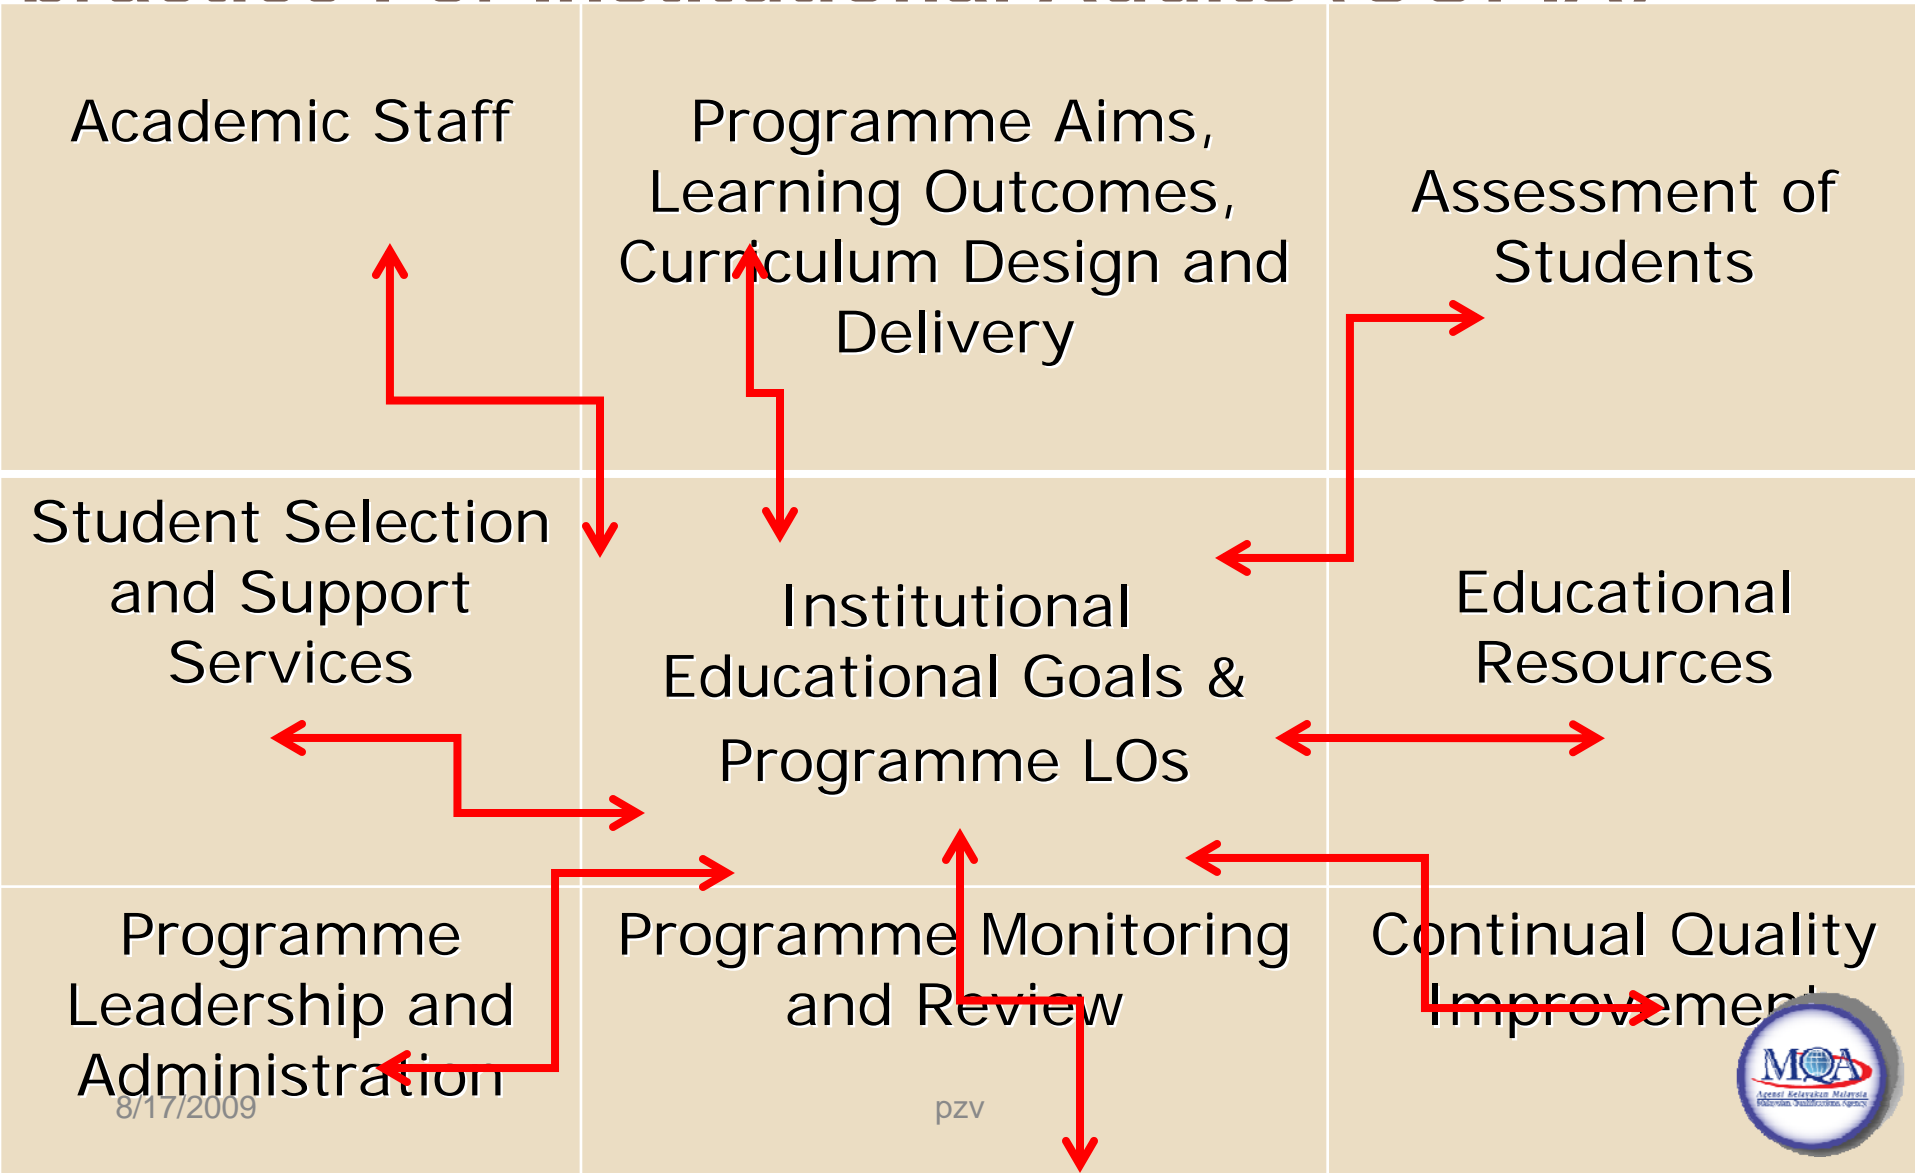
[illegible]

Academic Staff

Programme Aims, Learning Outcomes, Curriculum Design and Delivery

Assessment of Students

Student Selection and Support Services

Institutional Educational Goals & Programme LOs

Educational Resources

Programme Leadership and Administration

Programme Monitoring and Review

Continual Quality Improvement

8/17/2009

pzv

MQA
Agensi Kelayakan Malaysia
Malaysian Qualifications Agency